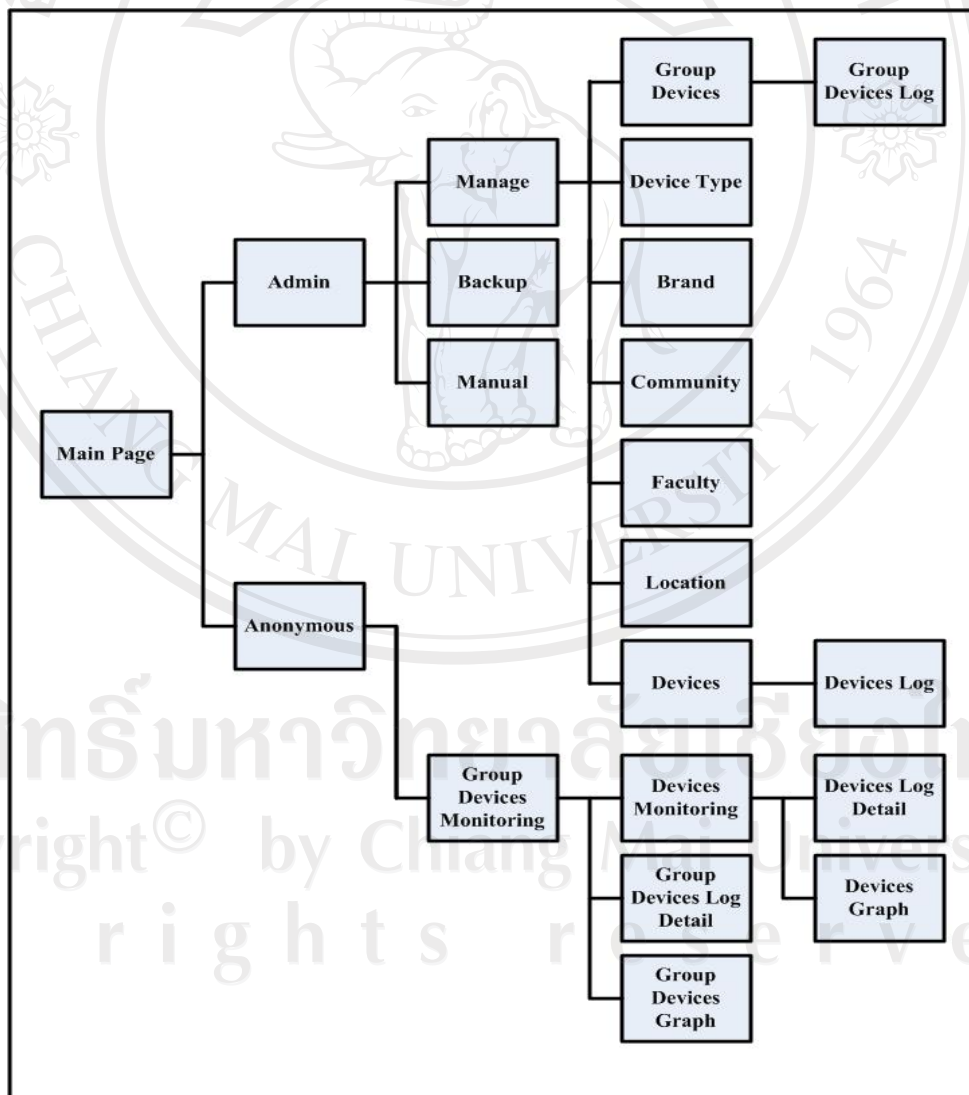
Main Page

Admin

Manage

Backup

Manual

Group Devices

Group Devices Log

Device Type

Brand

Community

Faculty

Location

Devices

Devices Log

Anonymous

Group Devices Monitoring

Devices Monitoring

Devices Log Detail

Devices Graph

Group Devices Log Detail

Group Devices Graph

CHIANG MAI UNIVERSITY 1964

ลิขสิทธิ์มหาวิทยาลัยเชียงใหม่

Copyright© by Chiang Mai University

All rights reserved